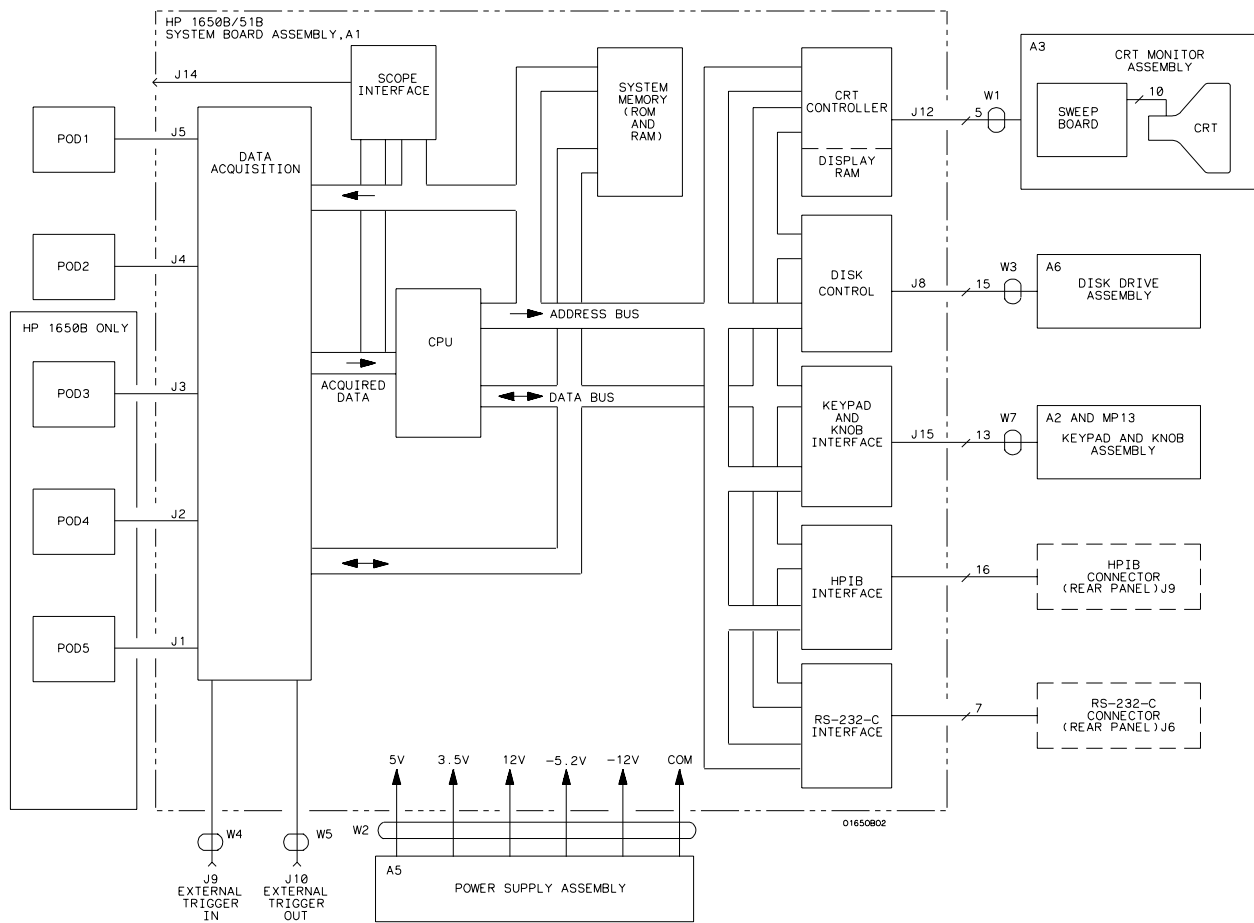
HP 1650B/51B
SYSTEM BOARD ASSEMBLY,A1

J14

SCOPE INTERFACE

SYSTEM MEMORY (ROM AND RAM)

CRT CONTROLLER

DISPLAY RAM

A3
CRT MONITOR ASSEMBLY

SWEEP BOARD

10

CRT

J12

W1

5

POD1

J5

DATA ACQUISITION

POD2

J4

DISK CONTROL

J8

W3

15

A6
DISK DRIVE ASSEMBLY

HP 1650B ONLY

CPU

ADDRESS BUS

POD3

J3

ACQUIRED DATA

DATA BUS

KEYPAD AND KNOB INTERFACE

J15

W7

13

A2 AND MP13
KEYPAD AND KNOB ASSEMBLY

POD4

J2

HPIB INTERFACE

16

HPIB CONNECTOR (REAR PANEL)J9

POD5

J1

RS-232-C INTERFACE

7

RS-232-C CONNECTOR (REAR PANEL)J6

5V 3.5V 12V −5.2V −12V COM

W2

01650B02

W4

W5

J9
EXTERNAL TRIGGER IN

J10
EXTERNAL TRIGGER OUT

A5
POWER SUPPLY ASSEMBLY